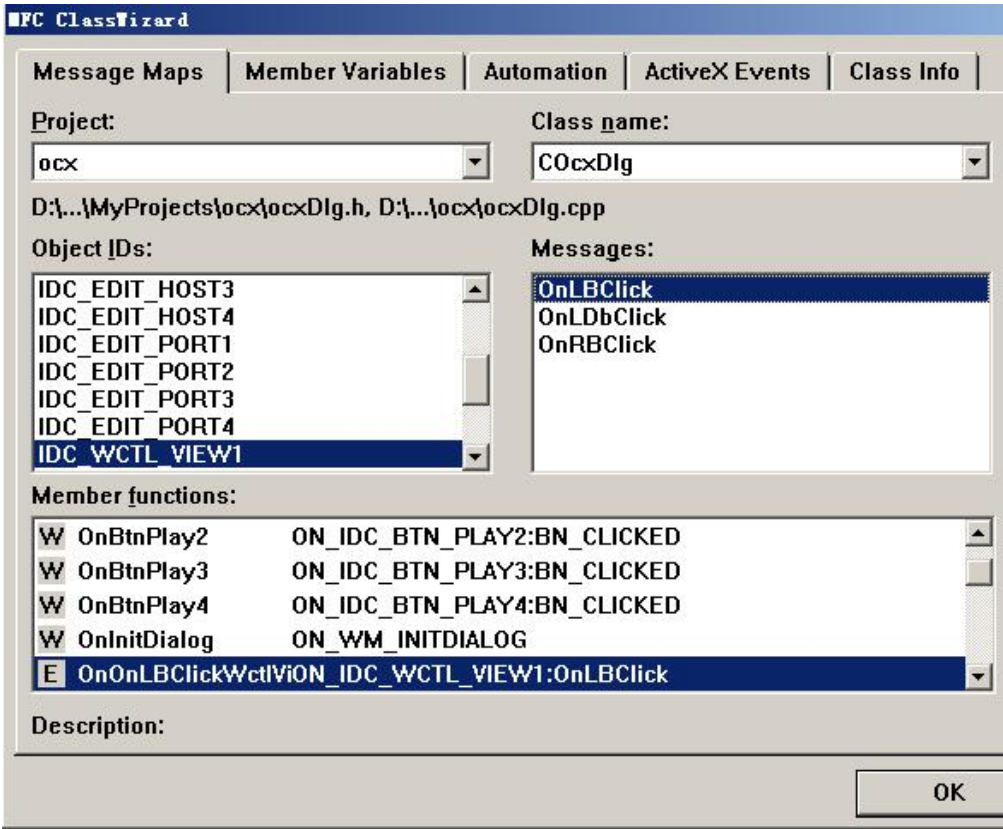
MFC ClassWizard

Message Maps | Member Variables | Automation | ActiveX Events | Class Info

Project:
ocx

Class name:
COcxDlg

D:\...\MyProjects\ocx\ocxDlg.h, D:\...\ocx\ocxDlg.cpp

Object IDs:
IDC_EDIT_HOST3
IDC_EDIT_HOST4
IDC_EDIT_PORT1
IDC_EDIT_PORT2
IDC_EDIT_PORT3
IDC_EDIT_PORT4
IDC_WCTL_VIEW1

Messages:
OnLBClick
OnLDbClick
OnRBClick

Member functions:
W OnBtnPlay2 ON_IDC_BTN_PLAY2:BN_CLICKED
W OnBtnPlay3 ON_IDC_BTN_PLAY3:BN_CLICKED
W OnBtnPlay4 ON_IDC_BTN_PLAY4:BN_CLICKED
W OnInitDialog ON_WM_INITDIALOG
E OnOnLBClickWctlViON_IDC_WCTL_VIEW1:OnLBClick

Description:

OK